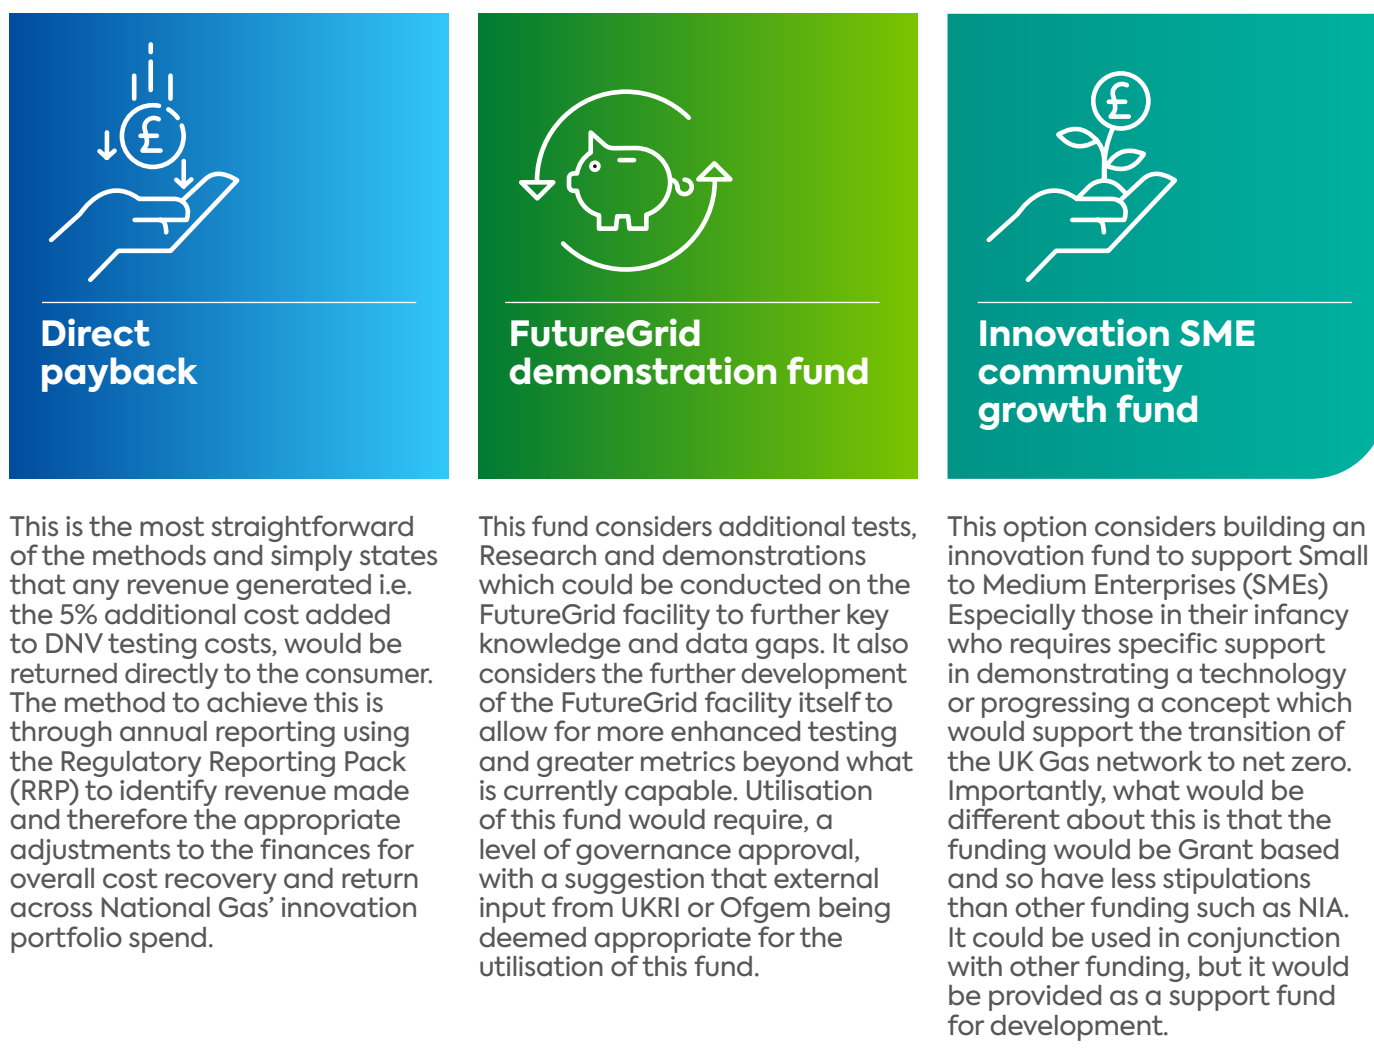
£

Direct payback

This is the most straightforward of the methods and simply states that any revenue generated i.e. the 5% additional cost added to DNV testing costs, would be returned directly to the consumer. The method to achieve this is through annual reporting using the Regulatory Reporting Pack (RRP) to identify revenue made and therefore the appropriate adjustments to the finances for overall cost recovery and return across National Gas' innovation portfolio spend.

FutureGrid demonstration fund

This fund considers additional tests, Research and demonstrations which could be conducted on the FutureGrid facility to further key knowledge and data gaps. It also considers the further development of the FutureGrid facility itself to allow for more enhanced testing and greater metrics beyond what is currently capable. Utilisation of this fund would require, a level of governance approval, with a suggestion that external input from UKRI or Ofgem being deemed appropriate for the utilisation of this fund.

£

Innovation SME community growth fund

This option considers building an innovation fund to support Small to Medium Enterprises (SMEs) Especially those in their infancy who requires specific support in demonstrating a technology or progressing a concept which would support the transition of the UK Gas network to net zero. Importantly, what would be different about this is that the funding would be Grant based and so have less stipulations than other funding such as NIA. It could be used in conjunction with other funding, but it would be provided as a support fund for development.